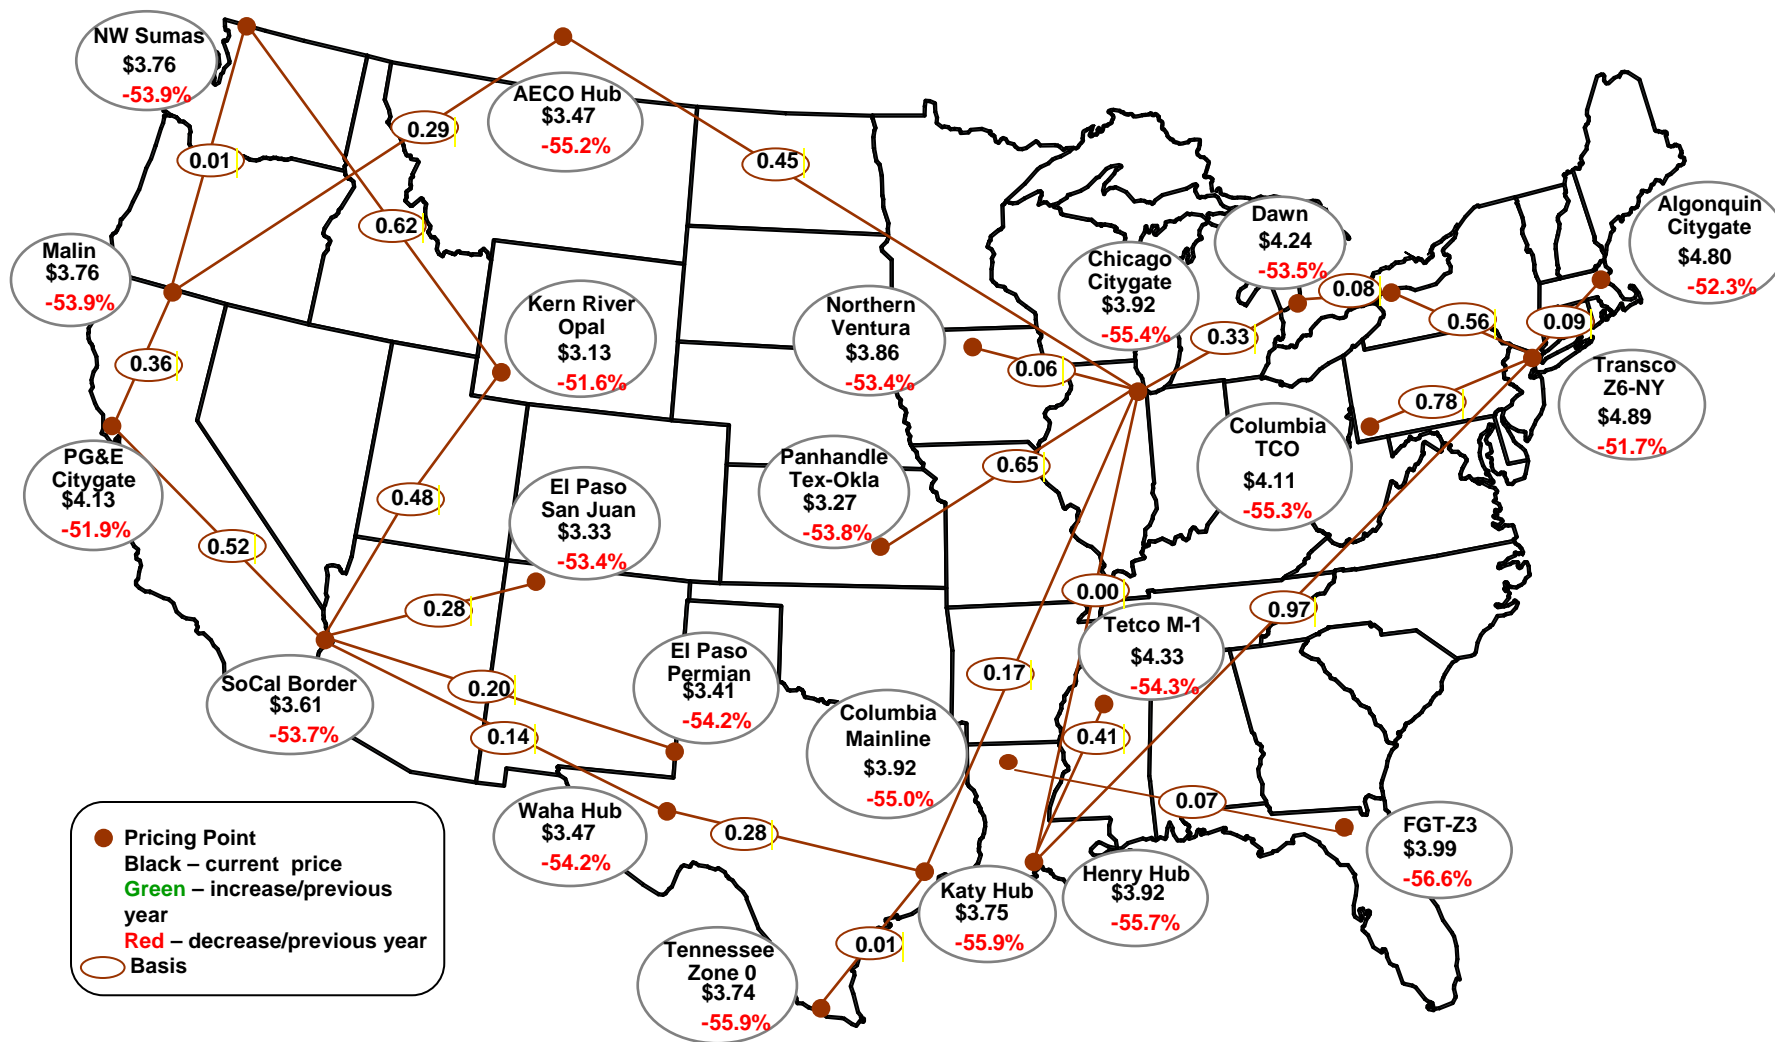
NW Sumas
$3.76
-53.9%

AECO Hub
$3.47
-55.2%

0.29

0.45

0.01

0.62

Malin
$3.76
-53.9%

Kern River
Opal
$3.13
-51.6%

Northern
Ventura
$3.86
-53.4%

Chicago
Citygate
$3.92
-55.4%

Dawn
$4.24
-53.5%

Algonquin
Citygate
$4.80
-52.3%

0.08

0.56

0.09

0.36

0.33

0.06

Transco
Z6-NY
$4.89
-51.7%

0.78

Columbia
TCO
$4.11
-55.3%

PG&E
Citygate
$4.13
-51.9%

0.48

El Paso
San Juan
$3.33
-53.4%

Panhandle
Tex-Okla
$3.27
-53.8%

0.65

0.52

0.28

0.00

0.97

Tetco M-1
$4.33
-54.3%

El Paso
Permian
$3.41
-54.2%

0.17

SoCal Border
$3.61
-53.7%

0.20

0.14

Columbia
Mainline
$3.92
-55.0%

0.41

0.07

Waha Hub
$3.47
-54.2%

0.28

FGT-Z3
$3.99
-56.6%

Katy Hub
$3.75
-55.9%

Henry Hub
$3.92
-55.7%

0.01

Tennessee
Zone 0
$3.74
-55.9%

Pricing Point
Black – current price
Green – increase/previous year
Red – decrease/previous year
Basis